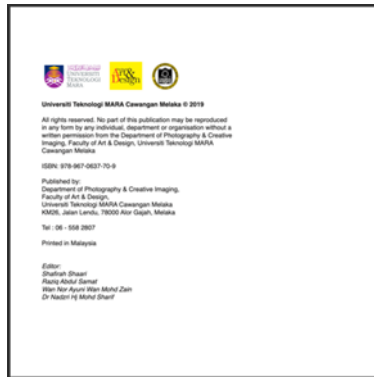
UNIVERSITI TEKNOLOGI MARA

Art & Design

Universiti Teknologi MARA Cawangan Melaka © 2019

All rights reserved. No part of this publication may be reproduced in any form by any individual, department or organisation without a written permission from the Department of Photography & Creative Imaging, Faculty of Art & Design, Universiti Teknologi MARA Cawangan Melaka.

ISBN: 978-967-0637-70-9

Published by:
Department of Photography & Creative Imaging,
Faculty of Art & Design,
Universiti Teknologi MARA Cawangan Melaka
KM26, Jalan Lendu, 78000 Alor Gajah, Melaka

Tel : 06 - 558 2807

Printed in Malaysia

Editor:
Shafirah Shaari
Raziq Abdul Samat
Wan Nor Ayuni Wan Mohd Zain
Dr Nadzri Hj Mohd Sharif